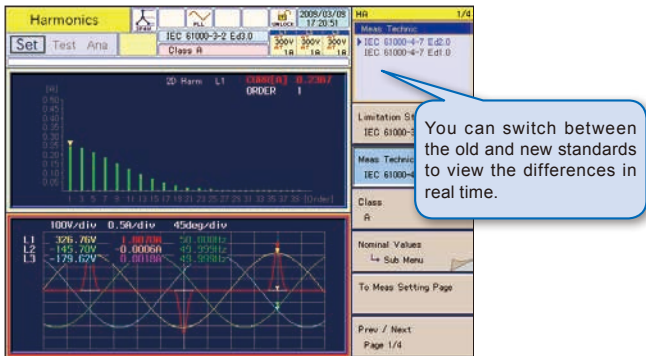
Harmonics
ALL
UNLOCK
2009/03/09 17:20:51
Set Test Ana
IEC 61000-3-2 Ed3.0
Class A
300V 1A
300V 1A
300V 1A
2D Harm L1
CURR[A] 0.2367
ORDER 1
[A]
0.50
0.45
0.40
0.35
0.30
0.25
0.20
0.15
0.10
0.05
1 3 5 7 9 11 13 15 17 19 21 23 25 27 29 31 33 35 [Order]
100V/div 0.5A/div 45deg/div
L1 326.76V 1.0070A 50.000Hz
L2 -145.70V -0.0006A 49.999Hz
L3 -179.62V 0.0018A 49.998Hz
HA 1/4
Meas. Technic
▶IEC 61000-4-7 Ed2.0
IEC 61000-4-7 Ed1.0
Limitation St
IEC 61000-3
Meas Technic
IEC 61000-4
Class
A
Nominal Values
↳ Sub Menu
To Meas Setting Page
Prev / Next
Page 1/4
You can switch between the old and new standards to view the differences in real time.